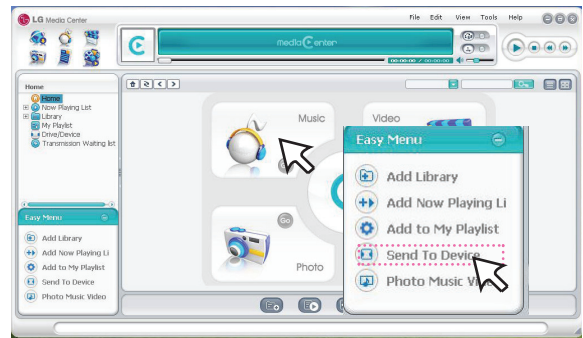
LG Media Center

File Edit View Tools Help

media Center

00:00:00 / 00:00:00

Home

Home
Now Playing List
Library
My Playlist
Drive/Device
Transmission Waiting list

Easy Menu

Add Library
Add Now Playing Li
Add to My Playlist
Send To Device
Photo Music Video

Music

Video

Go

Photo

Easy Menu

Add Library
Add Now Playing Li
Add to My Playlist
Send To Device
Photo Music Vi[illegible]